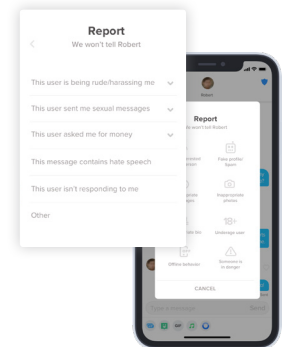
Report
We won't tell Robert

This user is being rude/harassing me

This user sent me sexual messages

This user asked me for money

This message contains hate speech

This user isn't responding to me

Other

Robert

Report
We won't tell Robert

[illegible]

Fake profile/ Spam

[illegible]

Inappropriate photos

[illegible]

Underage user

Offline behavior

Someone is in danger

CANCEL